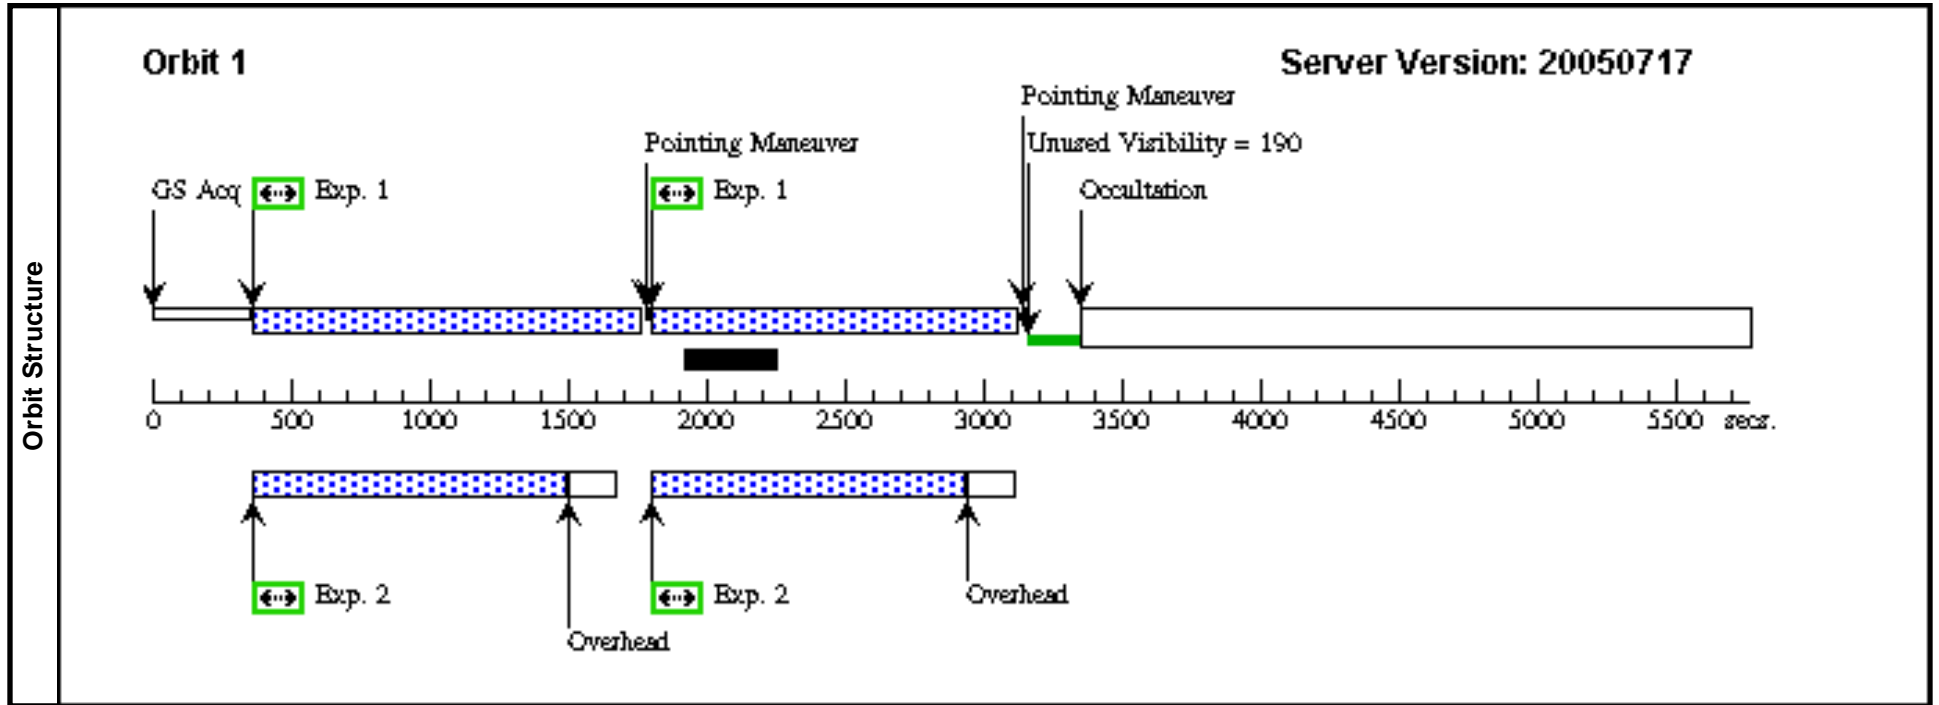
Orbit Structure

Orbit 1

Server Version: 20050717

Pointing Maneuver

Unused Visibility = 190

Pointing Maneuver

GS Acq

Exp. 1

Exp. 1

Occultation

0 500 1000 1500 2000 2500 3000 3500 4000 4500 5000 5500 secs.

Exp. 2

Overhead

Exp. 2

Overhead